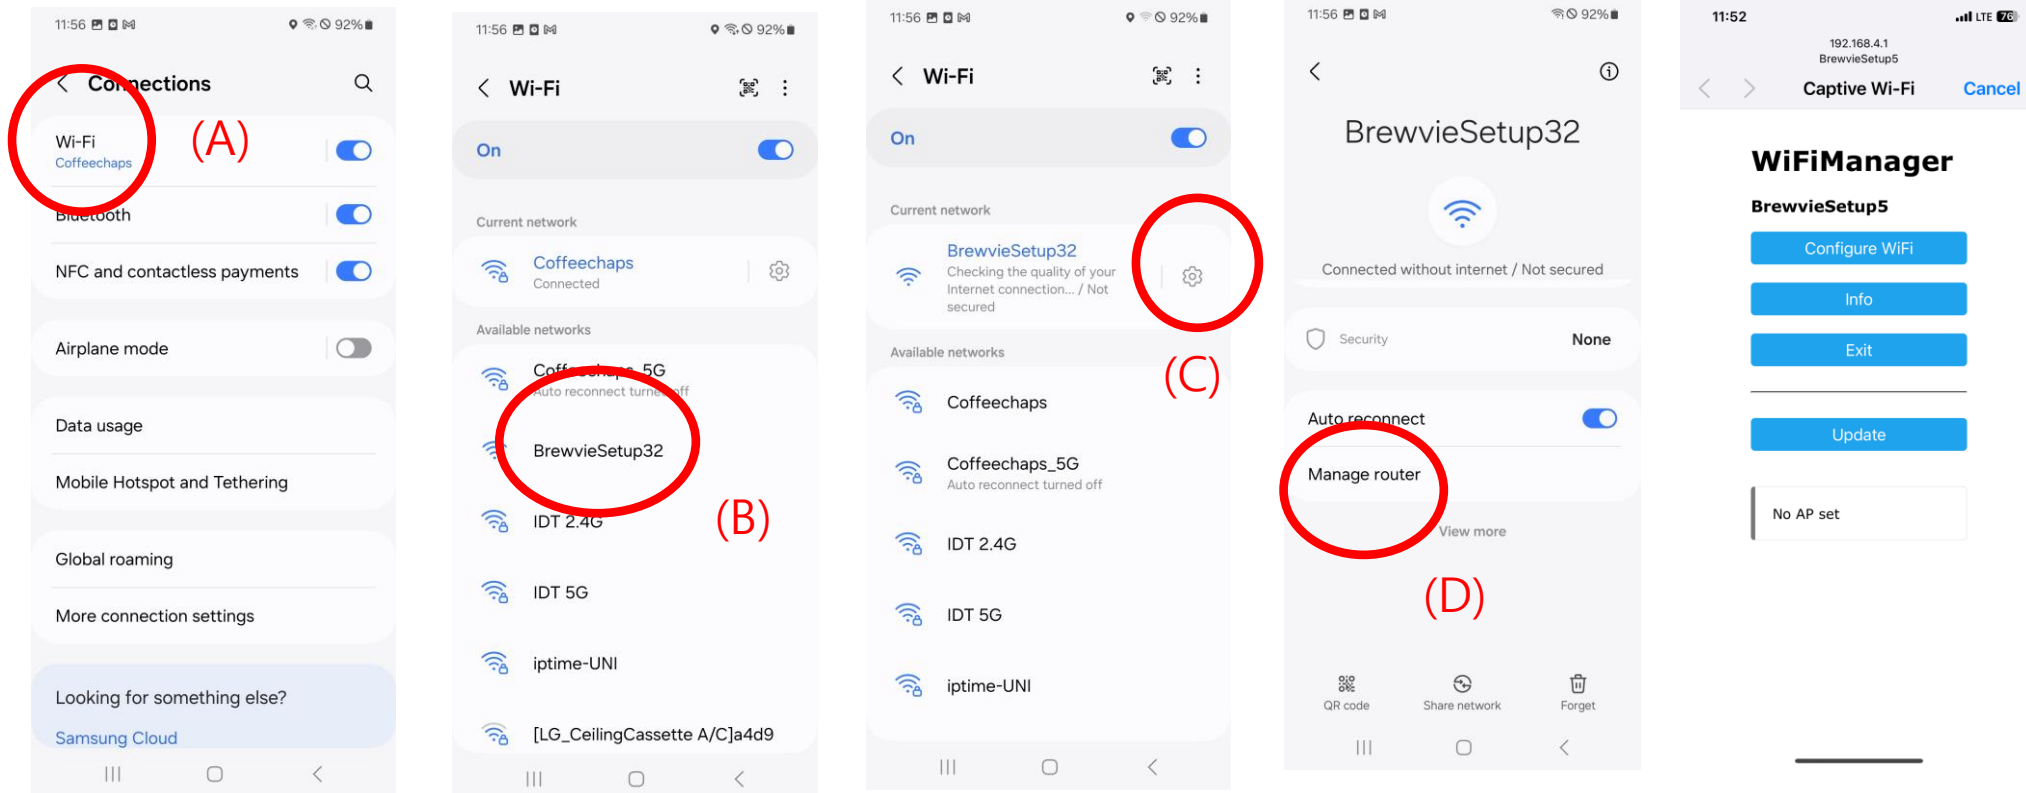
11:56 92%

Connections

Wi-Fi
Coffeechaps

(A)

Bluetooth

NFC and contactless payments

Airplane mode

Data usage

Mobile Hotspot and Tethering

Global roaming

More connection settings

Looking for something else?

Samsung Cloud

11:56 92%

Wi-Fi

On

Current network

Coffeechaps
Connected

Available networks

Coffeechaps_5G
Auto reconnect turned off

BrewvieSetup32

(B)

IDT 2.4G

IDT 5G

iptime-UNI

[LG_CeilingCassette A/C]a4d9

11:56 92%

Wi-Fi

On

Current network

BrewvieSetup32
Checking the quality of your Internet connection... / Not secured

(C)

Available networks

Coffeechaps

Coffeechaps_5G
Auto reconnect turned off

IDT 2.4G

IDT 5G

iptime-UNI

11:56 92%

BrewvieSetup32

Connected without internet / Not secured

Security None

Auto reconnect

Manage router

View more

(D)

QR code Share network Forget

11:52 LTE 76

192.168.4.1
BrewvieSetup5

Captive Wi-Fi Cancel

WiFiManager

BrewvieSetup5

Configure WiFi

Info

Exit

Update

No AP set